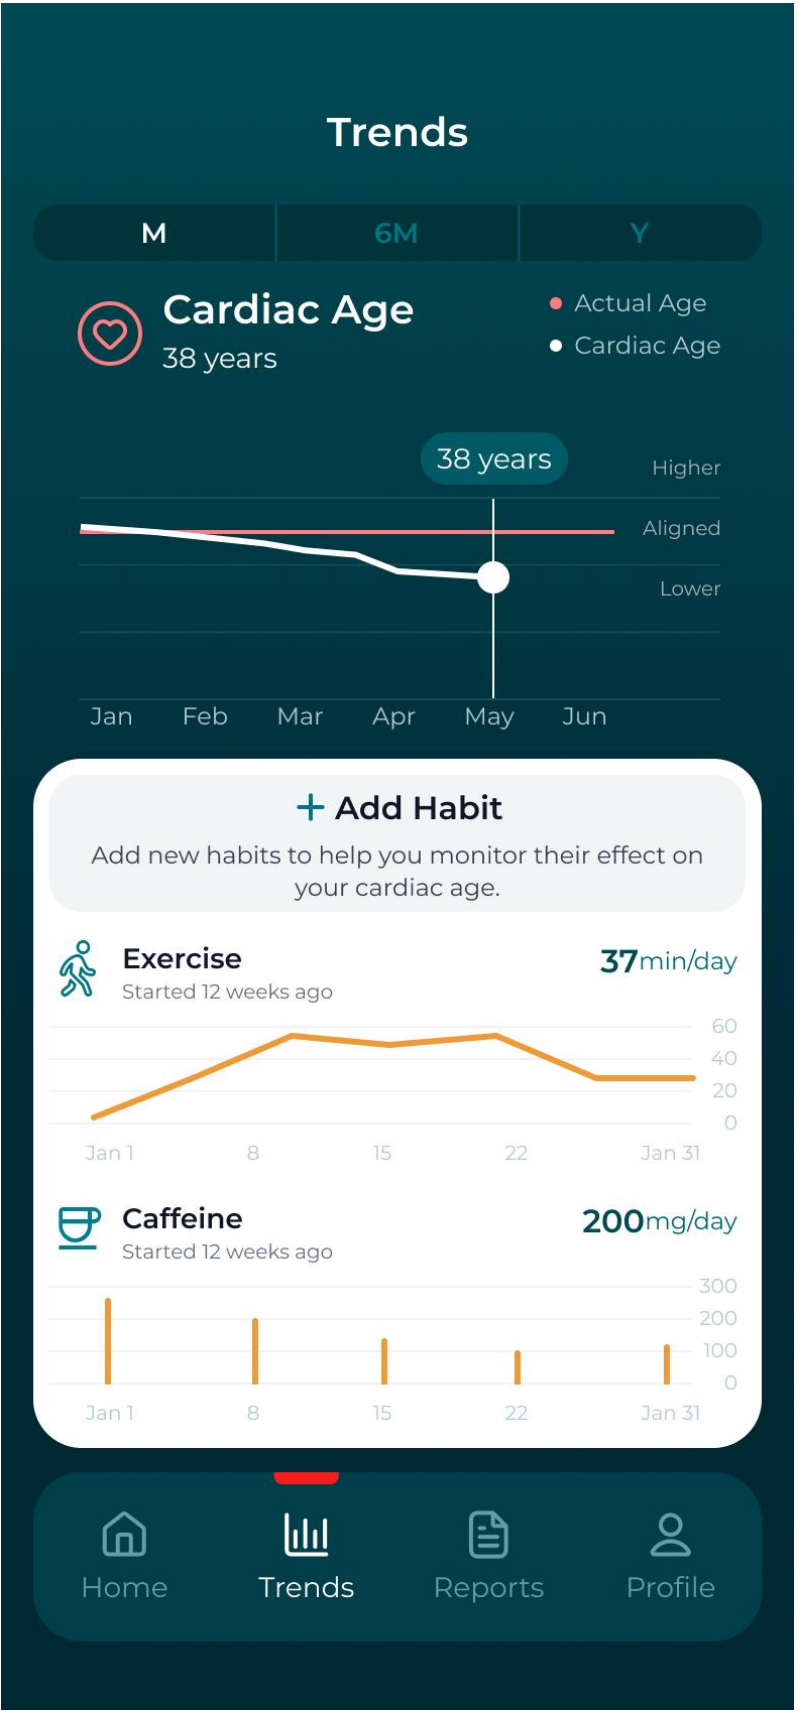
Trends

M | 6M | Y

Cardiac Age
38 years

Actual Age
Cardiac Age

38 years

Higher
Aligned
Lower

Jan Feb Mar Apr May Jun

+ Add Habit
Add new habits to help you monitor their effect on your cardiac age.

Exercise
Started 12 weeks ago
37min/day

60
40
20
0

Jan 1 8 15 22 Jan 31

Caffeine
Started 12 weeks ago
200mg/day

300
200
100
0

Jan 1 8 15 22 Jan 31

Home Trends Reports Profile